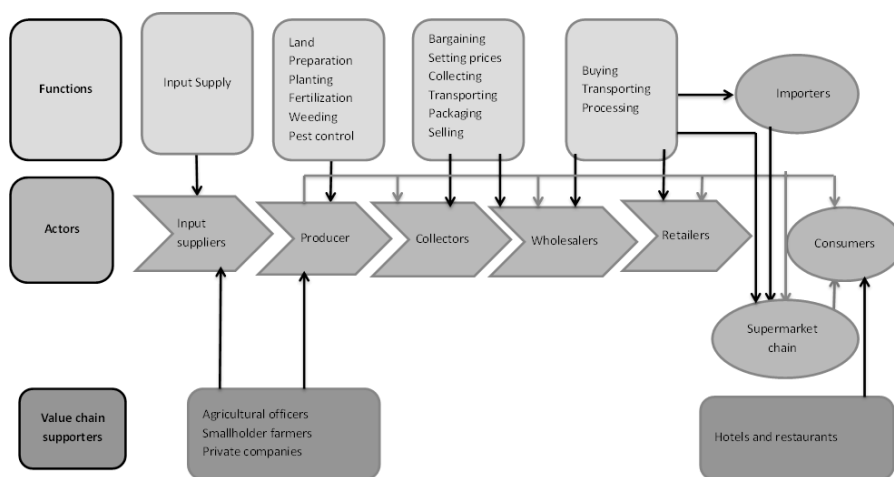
Functions

Input Supply

Land
Preparation
Planting
Fertilization
Weeding
Pest control

Bargaining
Setting prices
Collecting
Transporting
Packaging
Selling

Buying
Transporting
Processing

Importers

Actors

Input suppliers

Producer

Collectors

Wholesalers

Retailers

Consumers

Supermarket chain

Value chain supporters

Agricultural officers
Smallholder farmers
Private companies

Hotels and restaurants